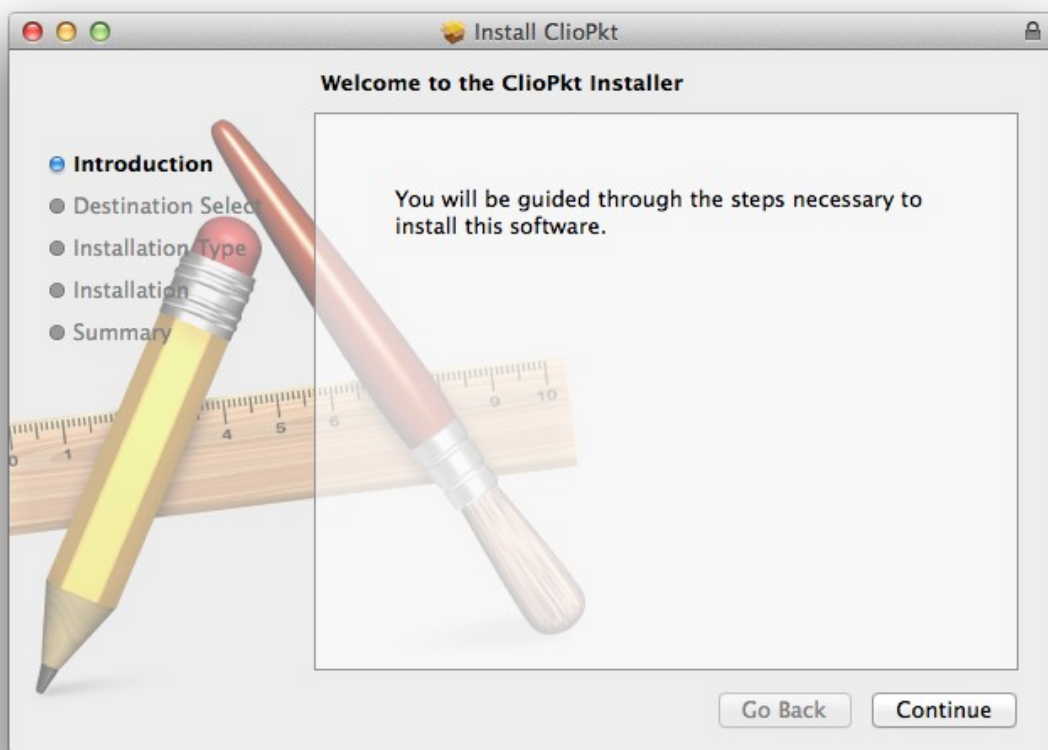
Install ClioPkt

Welcome to the ClioPkt Installer

Introduction
Destination Select
Installation Type
Installation
Summary

You will be guided through the steps necessary to install this software.

0 1 4 5 6 9 10

Go Back
Continue